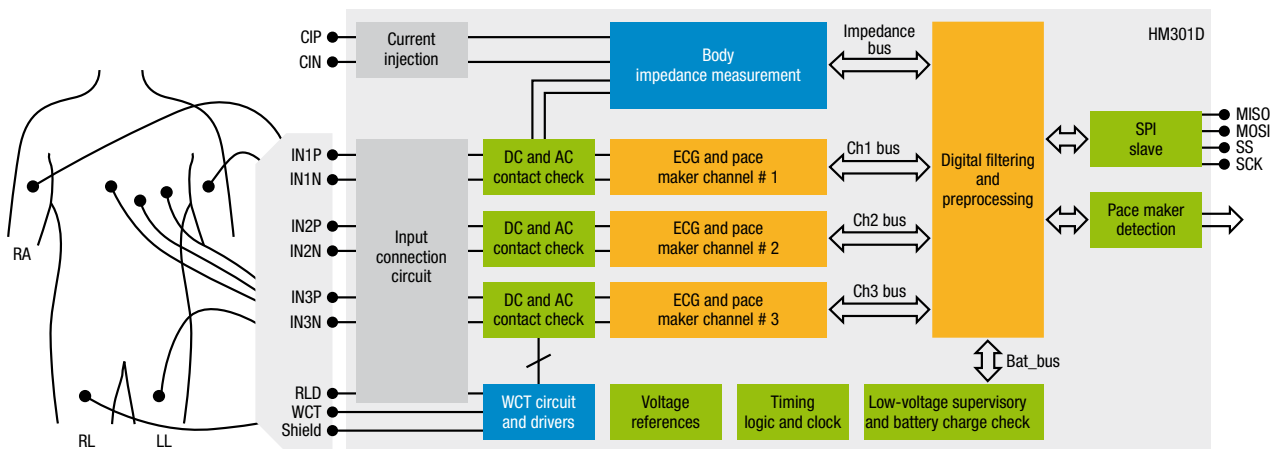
HM301D

CIP
CIN
Current injection
Body impedance measurement
Impedance bus
Digital filtering and preprocessing

IN1P
IN1N
IN2P
IN2N
IN3P
IN3N
Input connection circuit

DC and AC contact check
ECG and pace maker channel # 1
Ch1 bus
DC and AC contact check
ECG and pace maker channel # 2
Ch2 bus
DC and AC contact check
ECG and pace maker channel # 3
Ch3 bus

SPI slave
MISO
MOSI
SS
SCK
Pace maker detection

Bat_bus

RA
RL
LL

RLD
WCT
Shield
WCT circuit and drivers
Voltage references
Timing logic and clock
Low-voltage supervisory and battery charge check